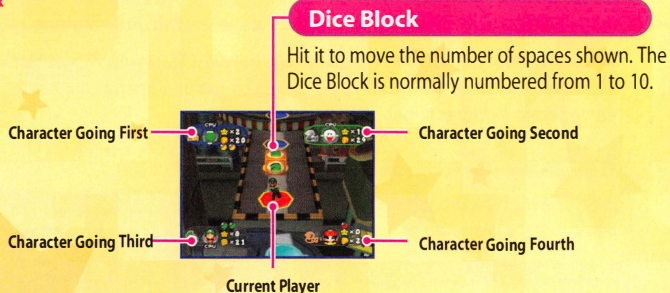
Dice Block

Hit it to move the number of spaces shown. The Dice Block is normally numbered from 1 to 10.

Character Going First

Character Going Second

Character Going Third

Character Going Fourth

Current Player